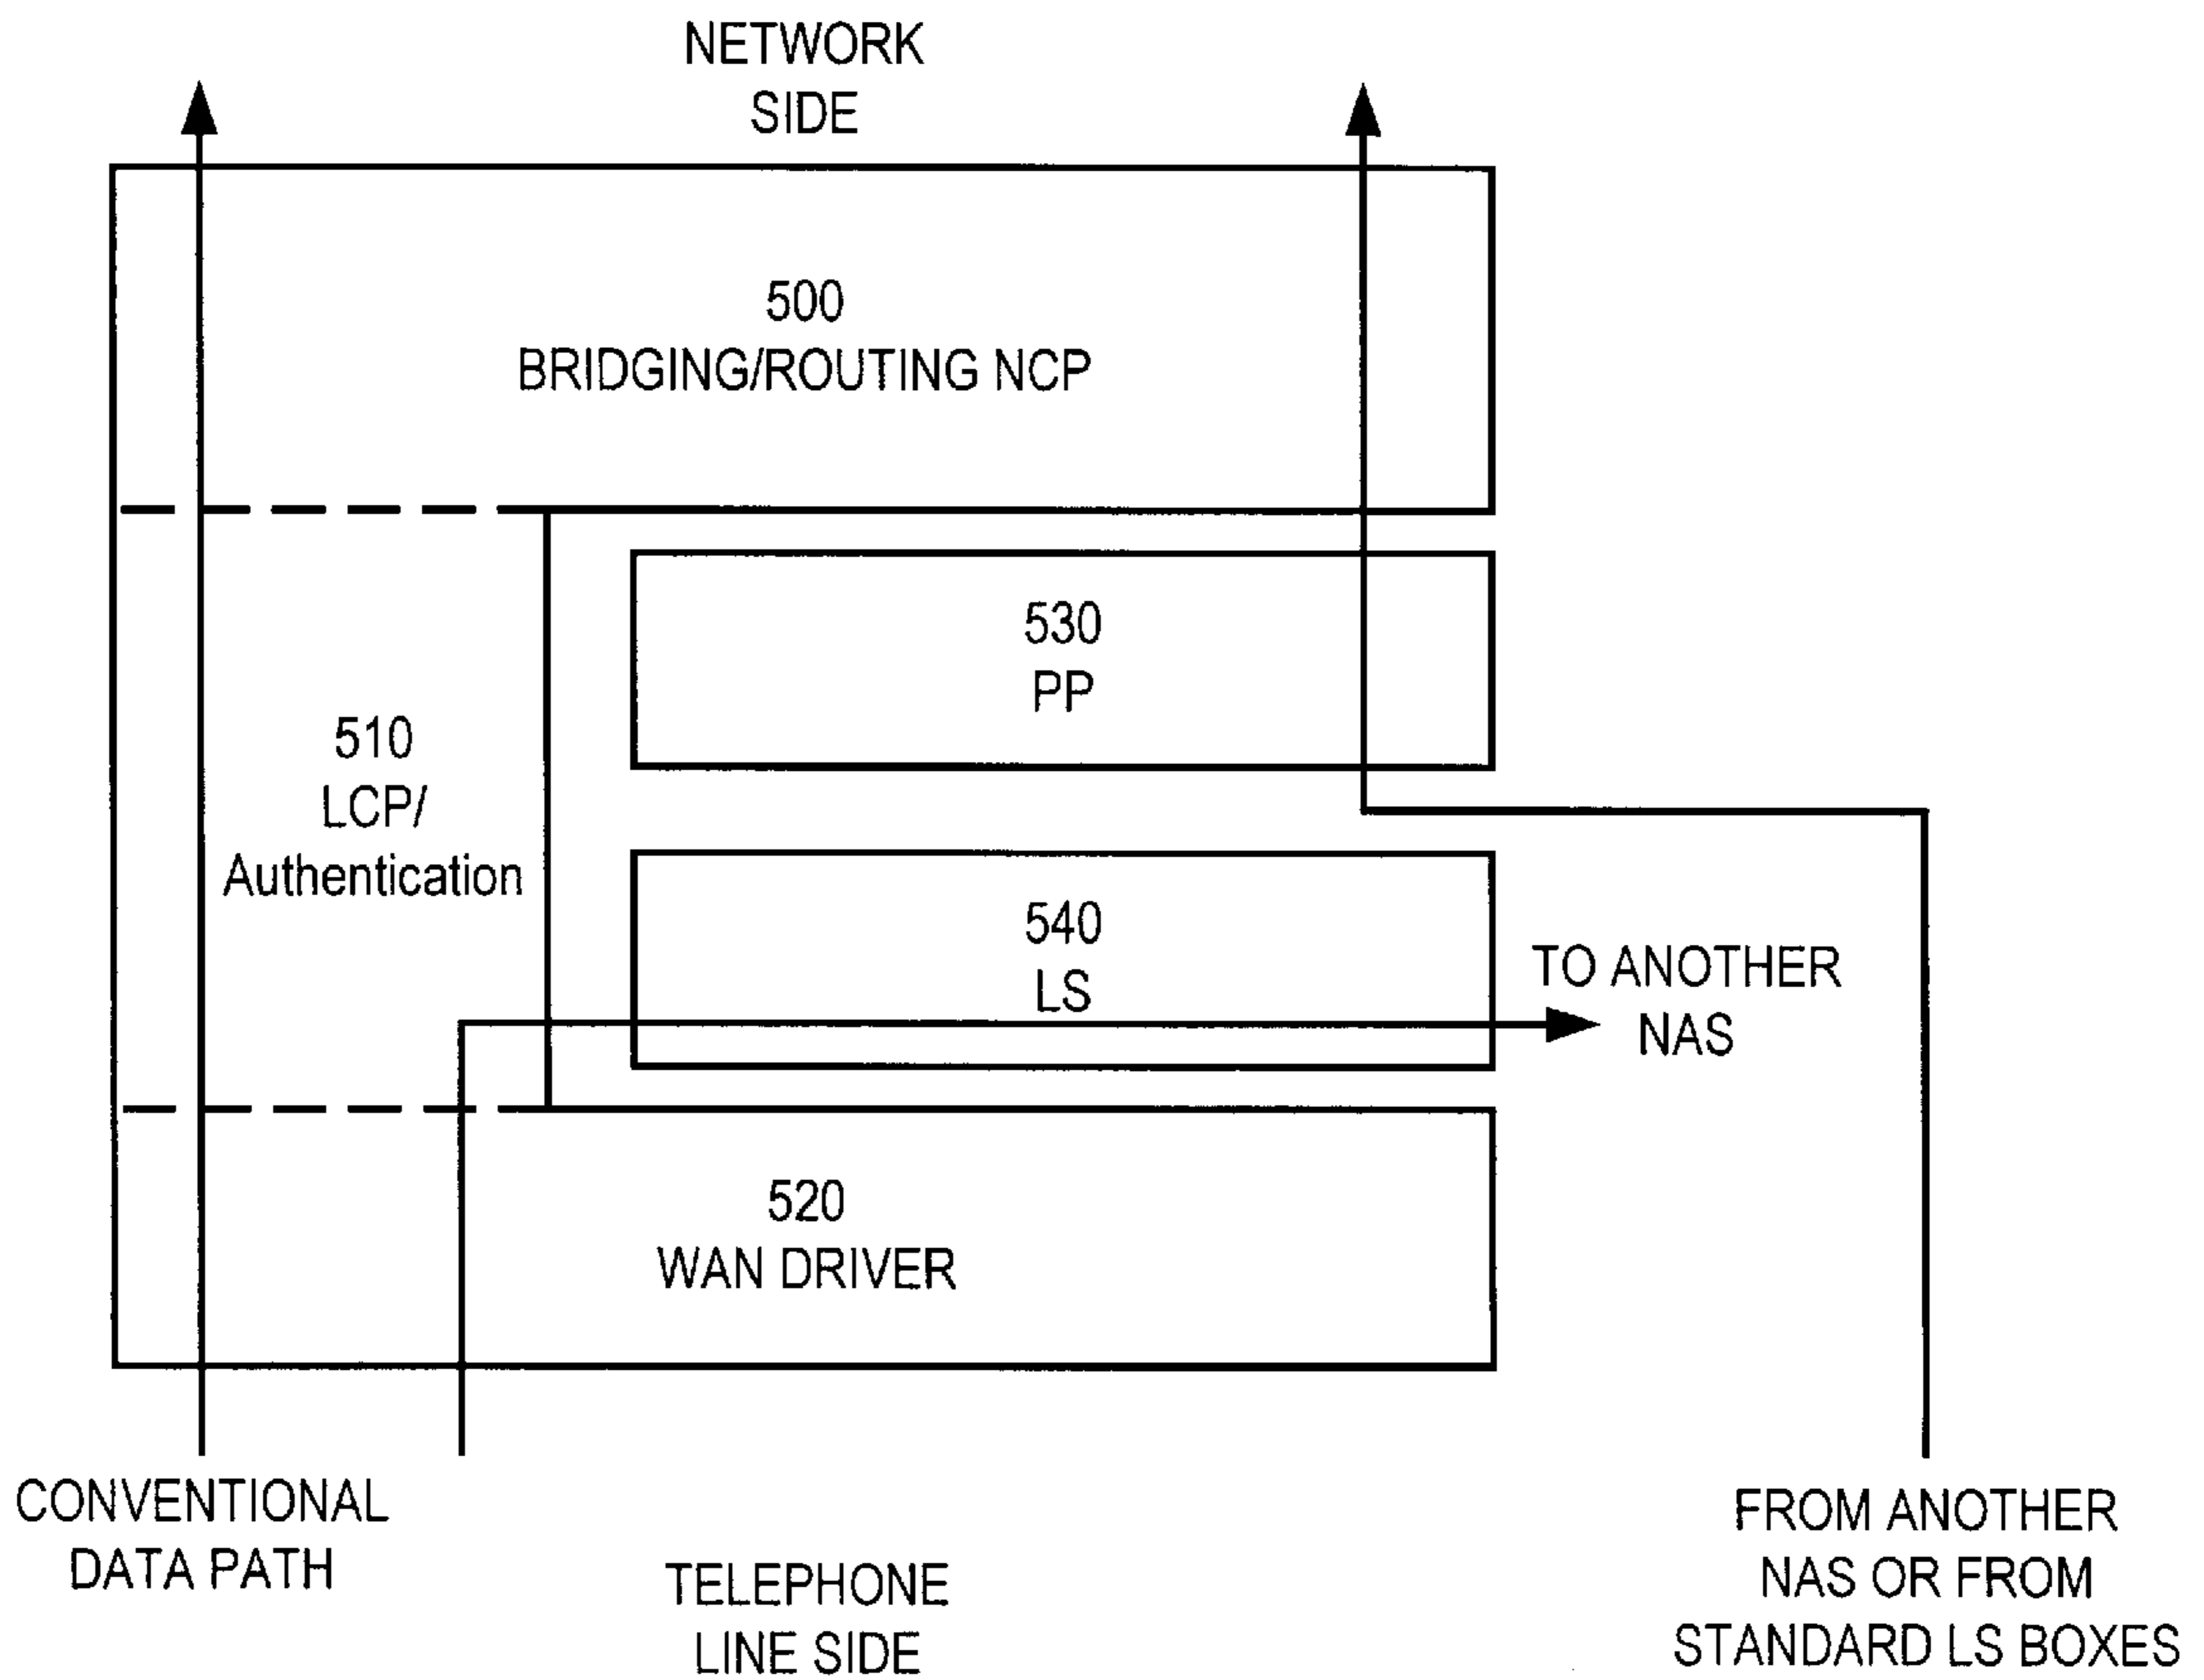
NETWORK SIDE

500
BRIDGING/ROUTING NCP

530
PP

510
LCP/
Authentication

540
LS

TO ANOTHER NAS

520
WAN DRIVER

CONVENTIONAL DATA PATH

TELEPHONE LINE SIDE

FROM ANOTHER NAS OR FROM STANDARD LS BOXES